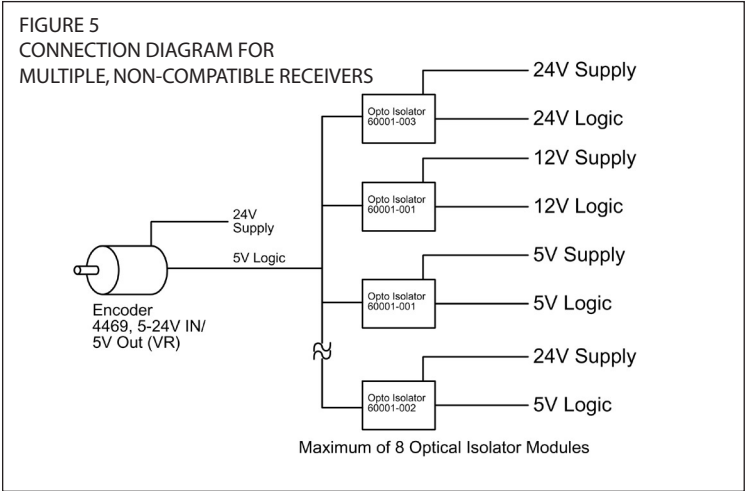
FIGURE 5
CONNECTION DIAGRAM FOR
MULTIPLE, NON-COMPATIBLE RECEIVERS

Opto Isolator 60001-003
24V Supply
24V Logic

Opto Isolator 60001-001
12V Supply
12V Logic

24V Supply
5V Logic

Encoder
4469, 5-24V IN/
5V Out (VR)

Opto Isolator 60001-001
5V Supply
5V Logic

Opto Isolator 60001-002
24V Supply
5V Logic

Maximum of 8 Optical Isolator Modules